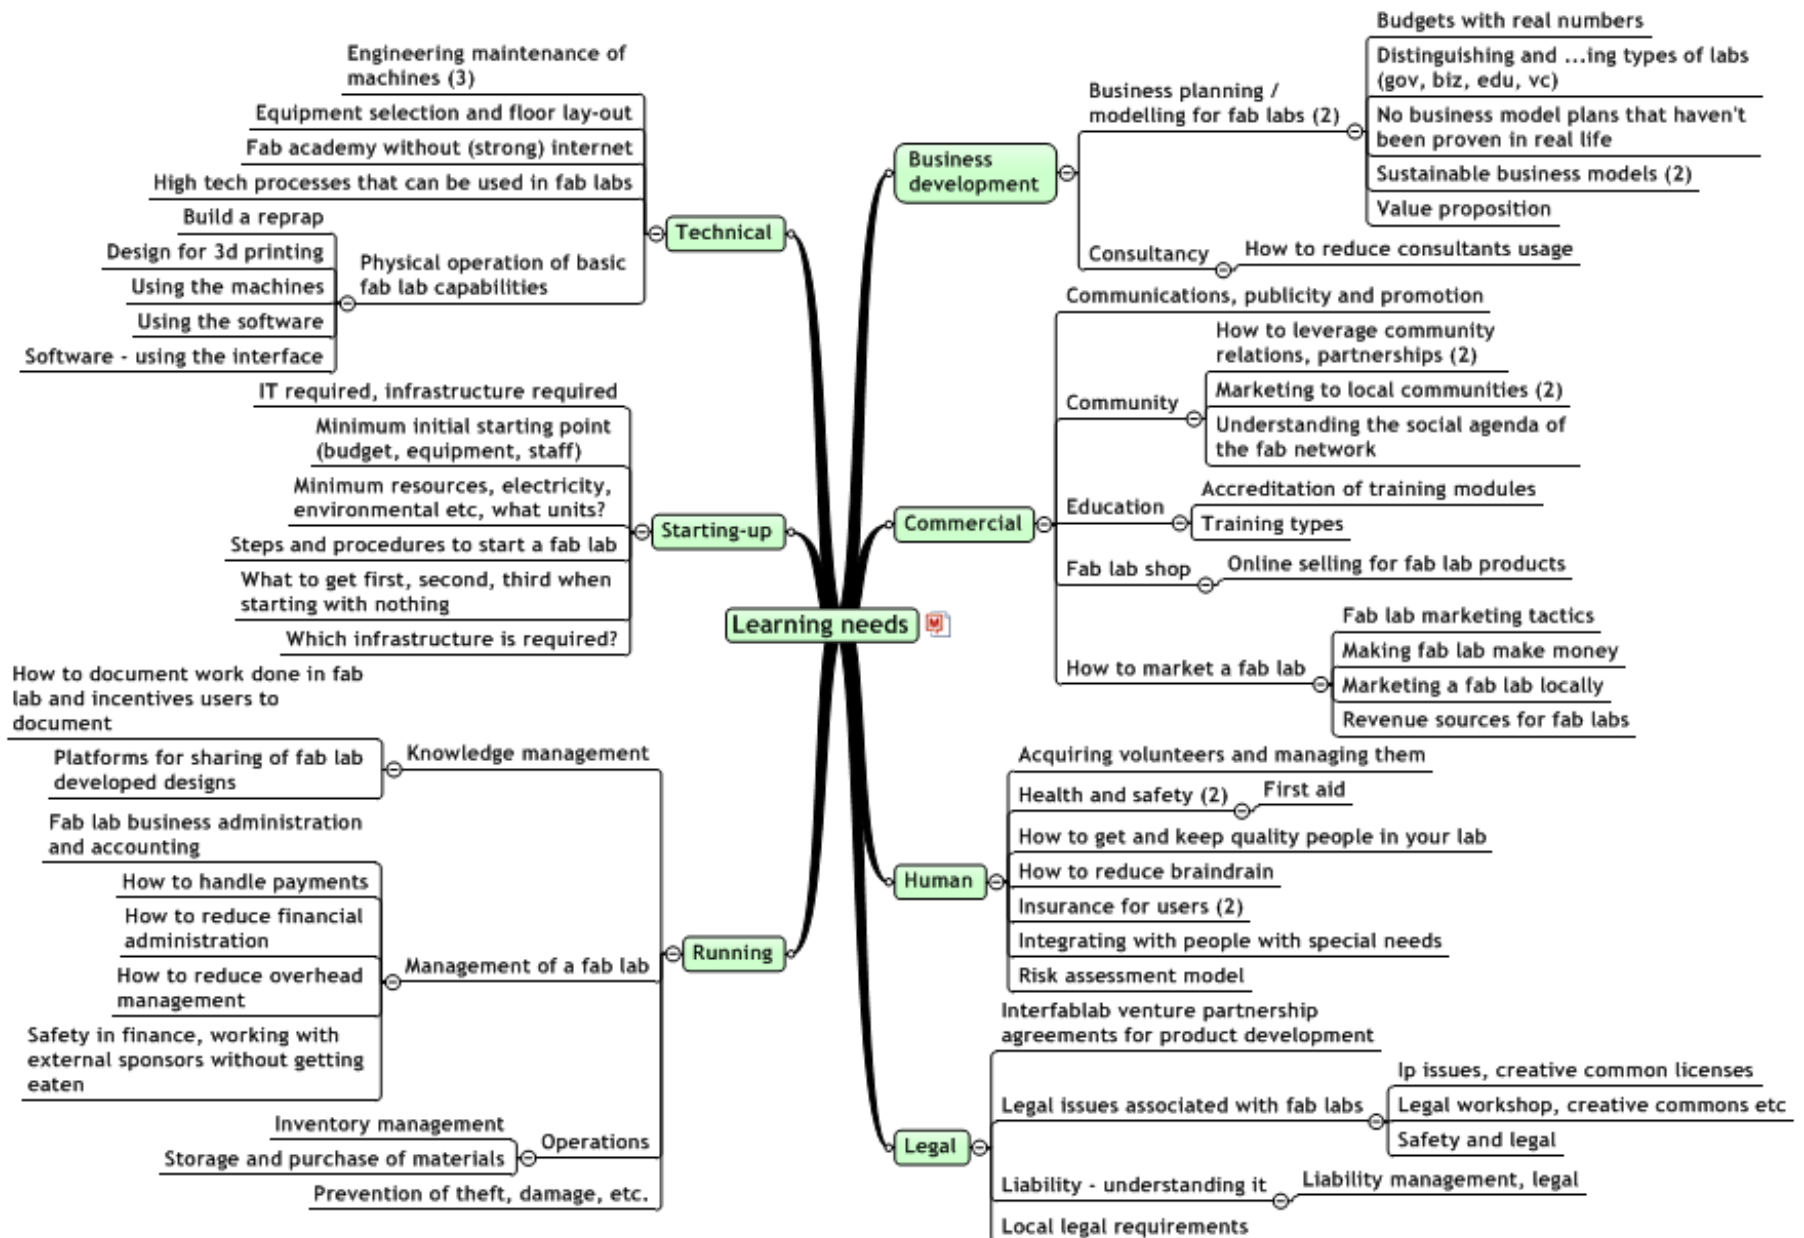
Learning needs

Technical
Engineering maintenance of machines (3)
Equipment selection and floor lay-out
Fab academy without (strong) internet
High tech processes that can be used in fab labs
Physical operation of basic fab lab capabilities
Build a reprap
Design for 3d printing
Using the machines
Using the software
Software - using the interface

Starting-up
IT required, infrastructure required
Minimum initial starting point (budget, equipment, staff)
Minimum resources, electricity, environmental etc, what units?
Steps and procedures to start a fab lab
What to get first, second, third when starting with nothing
Which infrastructure is required?

Running
Knowledge management
How to document work done in fab lab and incentives users to document
Platforms for sharing of fab lab developed designs
Management of a fab lab
Fab lab business administration and accounting
How to handle payments
How to reduce financial administration
How to reduce overhead management
Safety in finance, working with external sponsors without getting eaten
Operations
Inventory management
Storage and purchase of materials
Prevention of theft, damage, etc.

Business development
Business planning / modelling for fab labs (2)
Budgets with real numbers
Distinguishing and ...ing types of labs (gov, biz, edu, vc)
No business model plans that haven't been proven in real life
Sustainable business models (2)
Value proposition
Consultancy
How to reduce consultants usage

Commercial
Communications, publicity and promotion
Community
How to leverage community relations, partnerships (2)
Marketing to local communities (2)
Understanding the social agenda of the fab network
Education
Accreditation of training modules
Training types
Fab lab shop
Online selling for fab lab products
How to market a fab lab
Fab lab marketing tactics
Making fab lab make money
Marketing a fab lab locally
Revenue sources for fab labs

Human
Acquiring volunteers and managing them
Health and safety (2)
First aid
How to get and keep quality people in your lab
How to reduce braindrain
Insurance for users (2)
Integrating with people with special needs
Risk assessment model

Legal
Interfablab venture partnership agreements for product development
Legal issues associated with fab labs
Ip issues, creative common licenses
Legal workshop, creative commons etc
Safety and legal
Liability - understanding it
Liability management, legal
Local legal requirements